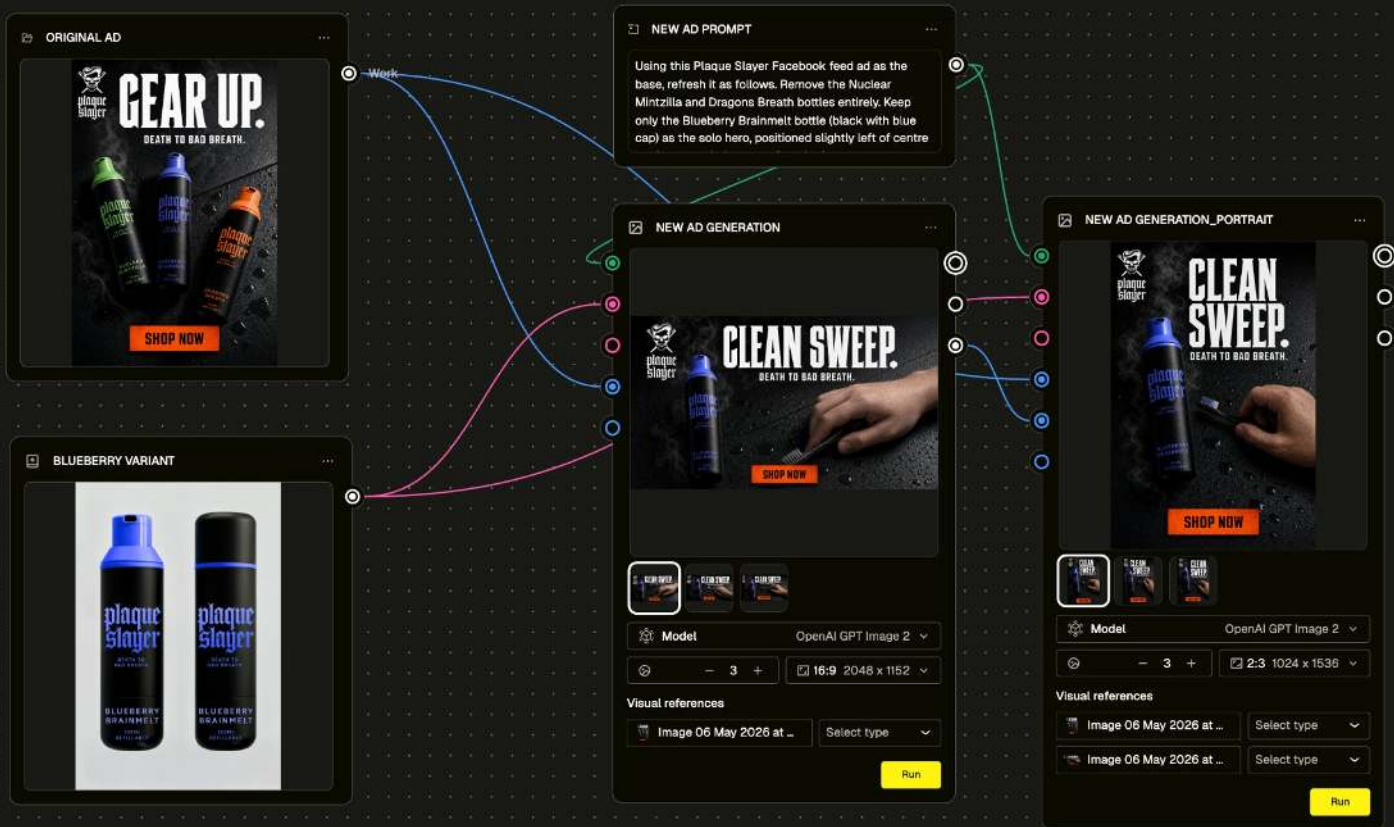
ORIGINAL AD

plaque slayer

GEAR UP.

DEATH TO BAD BREATH.

plaque slayer

plaque slayer

plaque slayer

SHOP NOW

Work

NEW AD PROMPT

Using this Plaque Slayer Facebook feed ad as the base, refresh it as follows. Remove the Nuclear Mintzilla and Dragons Breath bottles entirely. Keep only the Blueberry Brainmelt bottle (black with blue cap) as the solo hero, positioned slightly left of centre

BLUEBERRY VARIANT

plaque slayer

DEATH TO BAD BREATH

BLUEBERRY BRAINMELT

plaque slayer

DEATH TO BAD BREATH

BLUEBERRY BRAINMELT

NEW AD GENERATION

plaque slayer

CLEAN SWEEP.

DEATH TO BAD BREATH.

SHOP NOW

Model OpenAI GPT Image 2

− 3 +

16:9 2048 x 1152

Visual references

Image 06 May 2026 at ...

Select type

Run

NEW AD GENERATION_PORTRAIT

plaque slayer

CLEAN SWEEP.

DEATH TO BAD BREATH.

plaque slayer

SHOP NOW

Model OpenAI GPT Image 2

− 3 +

2:3 1024 x 1536

Visual references

Image 06 May 2026 at ...

Select type

Image 06 May 2026 at ...

Select type

Run